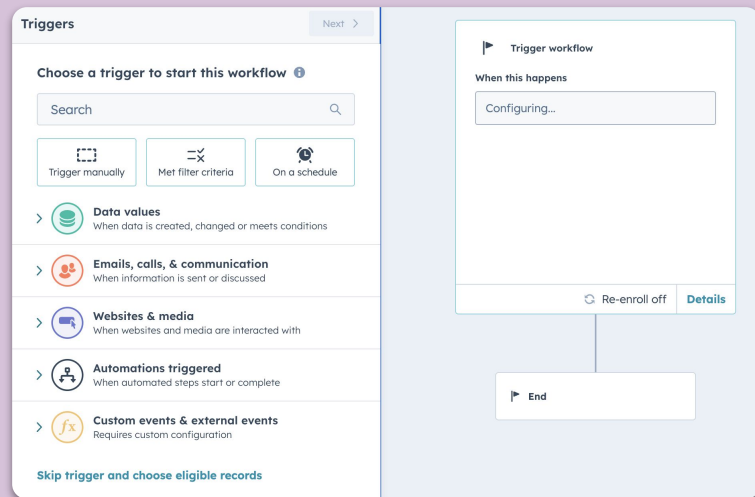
Triggers

Next >

Choose a trigger to start this workflow

Search

Trigger manually

Met filter criteria

On a schedule

Data values
When data is created, changed or meets conditions

Emails, calls, & communication
When information is sent or discussed

Websites & media
When websites and media are interacted with

Automations triggered
When automated steps start or complete

Custom events & external events
Requires custom configuration

Skip trigger and choose eligible records

Trigger workflow

When this happens

Configuring...

Re-enroll off

Details

End